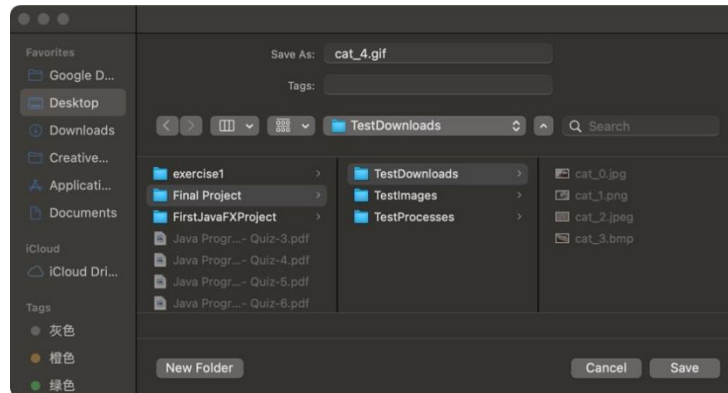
Favorites
Google D...
Desktop
Downloads
Creative...
Applicati...
Documents
iCloud
iCloud Dri...
Tags
灰色
橙色
绿色

Save As: cat_4.gif
Tags:

TestDownloads
Search

exercise1
Final Project
FirstJavaFXProject
Java Progr...- Quiz-3.pdf
Java Progr...- Quiz-4.pdf
Java Progr...- Quiz-5.pdf
Java Progr...- Quiz-6.pdf

TestDownloads
TestImages
TestProcesses

cat_0.jpg
cat_1.png
cat_2.jpeg
cat_3.bmp

New Folder
Cancel
Save